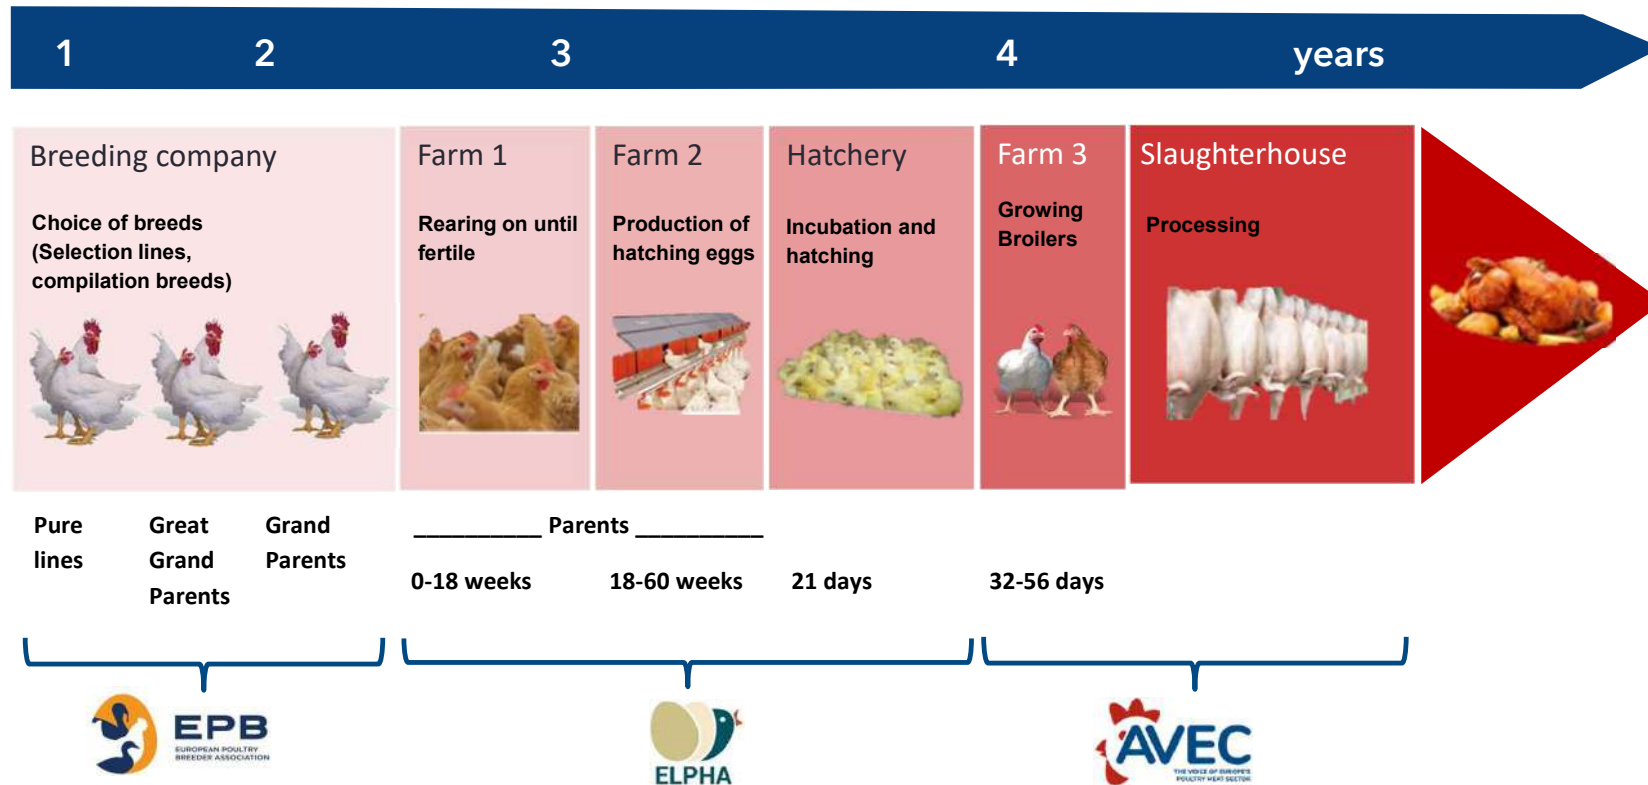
1 2 3 4 years

Breeding company

Choice of breeds (Selection lines, compilation breeds)

Farm 1

Rearing on until fertile

Farm 2

Production of hatching eggs

Hatchery

Incubation and hatching

Farm 3

Growing Broilers

Slaughterhouse

Processing

Pure lines

Great Grand Parents

Grand Parents

__________ Parents __________

0-18 weeks

18-60 weeks

21 days

32-56 days

EPB
EUROPEAN POULTRY BREEDER ASSOCIATION

ELPHA

AVEC
THE VOICE OF EUROPE'S POULTRY MEAT SECTOR